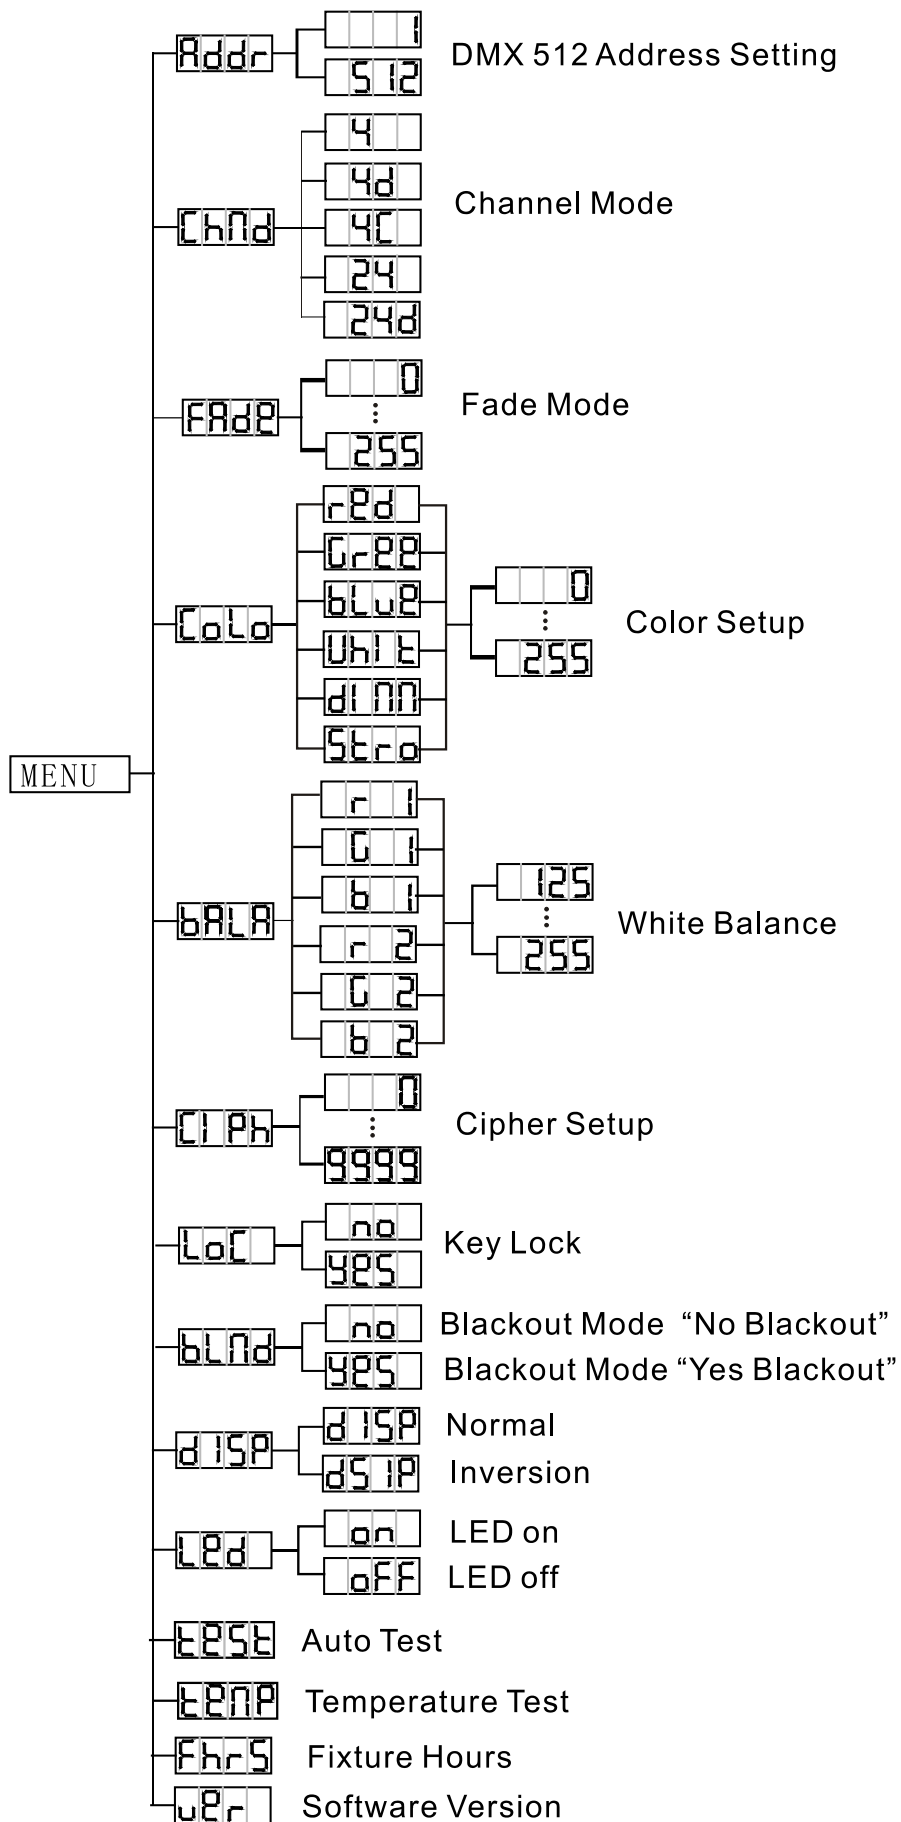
MENU

Addr
1
512
DMX 512 Address Setting

ChNd
4
4d
4C
24
24d
Channel Mode

FAdE
0
⋮
255
Fade Mode

CoLo
rEd
GrEE
bLuE
Whit
diNN
Stro
0
⋮
255
Color Setup

bALA
r 1
G 1
b 1
r 2
G 2
b 2
125
⋮
255
White Balance

CiPh
0
⋮
9999
Cipher Setup

LoC
no
YES
Key Lock

bLNd
no
YES
Blackout Mode “No Blackout”
Blackout Mode “Yes Blackout”

diSP
diSP
dSiP
Normal
Inversion

LEd
on
oFF
LED on
LED off

tESt
Auto Test

tENP
Temperature Test

FhrS
Fixture Hours

uEr
Software Version